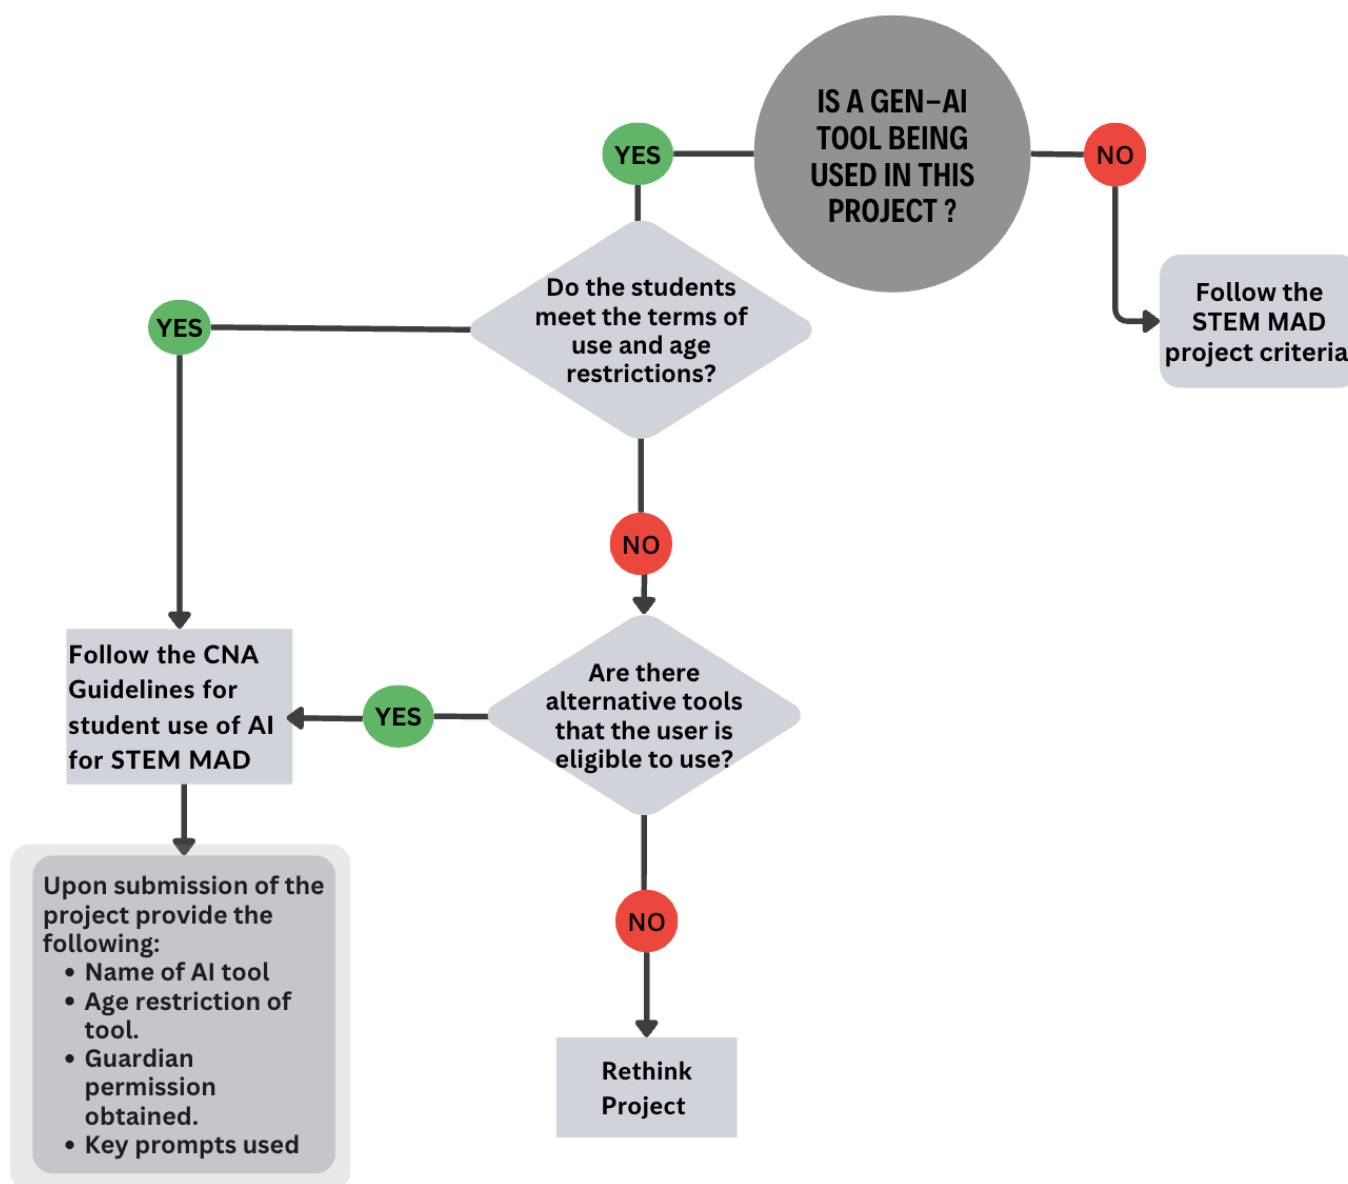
IS A GEN-AI TOOL BEING USED IN THIS PROJECT ?

YES

NO

Follow the STEM MAD project criteria

Do the students meet the terms of use and age restrictions?

YES

NO

Follow the CNA Guidelines for student use of AI for STEM MAD

YES

Are there alternative tools that the user is eligible to use?

NO

Upon submission of the project provide the following:
• Name of AI tool
• Age restriction of tool.
• Guardian permission obtained.
• Key prompts used

Rethink Project